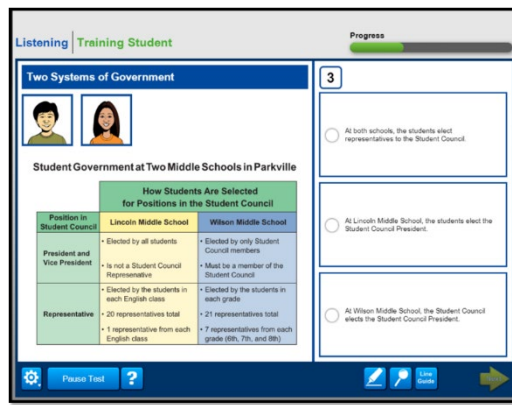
Listening | Training Student

Progress

Two Systems of Government

Student Government at Two Middle Schools in Parkville

| Position in Student Council | Lincoln Middle School | Wilson Middle School |
|---|---|---|
| | How Students Are Selected for Positions in the Student Council | |
| President and Vice President | • Elected by all students<br>• Is not a Student Council Representative | • Elected by only Student Council members<br>• Must be a member of the Student Council |
| Representative | • Elected by the students in each English class<br>• 20 representatives total<br>• 1 representative from each English class | • Elected by the students in each grade<br>• 21 representatives total<br>• 7 representatives from each grade (6th, 7th, and 8th) |

3

At both schools, the students elect representatives to the Student Council.

At Lincoln Middle School, the students elect the Student Council President.

At Wilson Middle School, the Student Council elects the Student Council President.

Pause Test

?

Line Guide